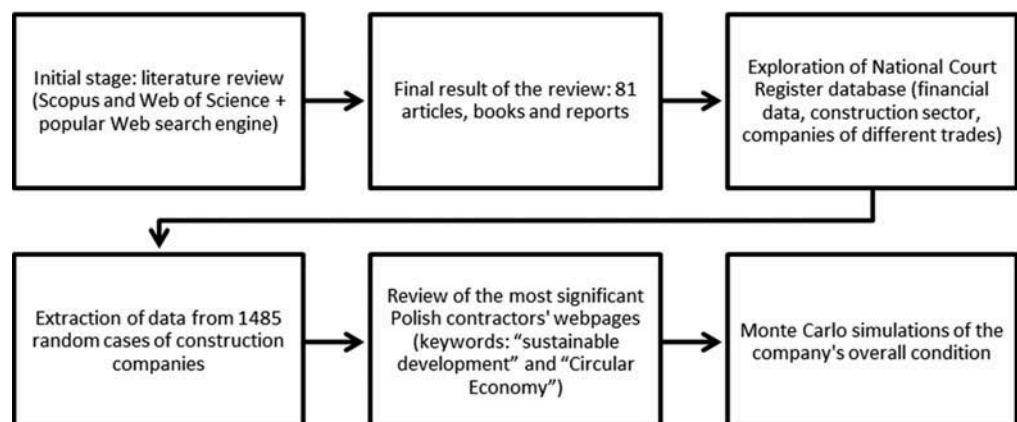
Initial stage: literature review (Scopus and Web of Science + popular Web search engine)

Final result of the review: 81 articles, books and reports

Exploration of National Court Register database (financial data, construction sector, companies of different trades)

Extraction of data from 1485 random cases of construction companies

Review of the most significant Polish contractors' webpages (keywords: “sustainable development” and “Circular Economy”)

Monte Carlo simulations of the company's overall condition